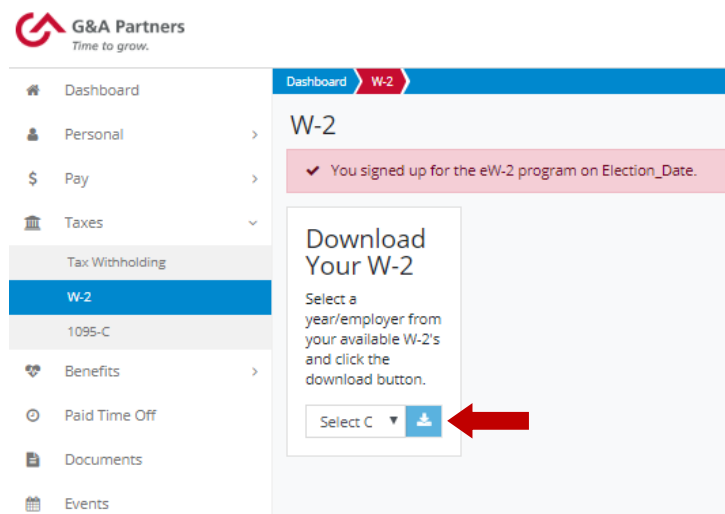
G&A Partners
Time to grow.

Dashboard
Personal
Pay
Taxes
Tax Withholding
W-2
1095-C
Benefits
Paid Time Off
Documents
Events

Dashboard W-2

W-2

You signed up for the eW-2 program on Election_Date.

Download Your W-2

Select a year/employer from your available W-2's and click the download button.

Select C